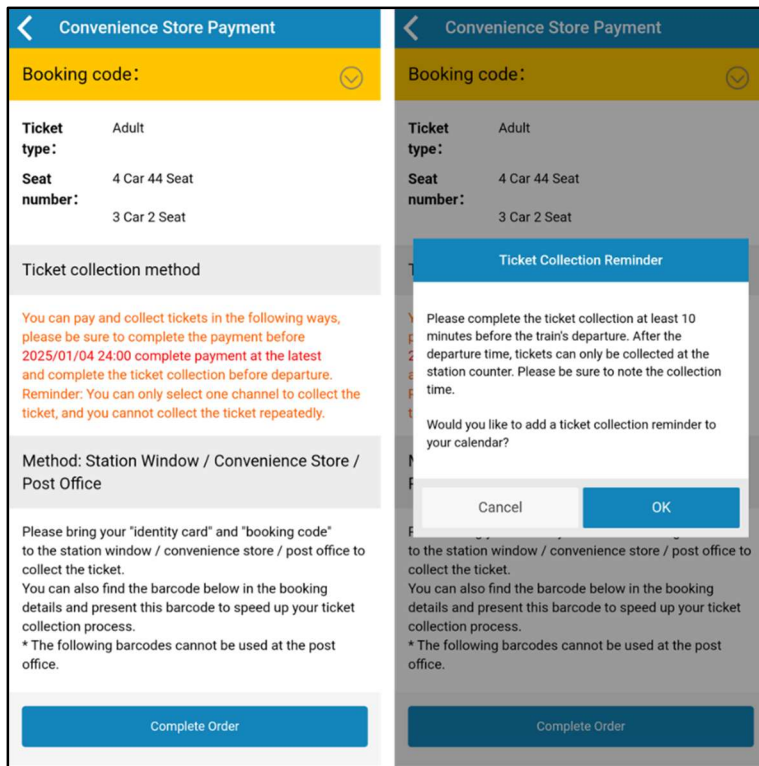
Convenience Store Payment

Booking code:

Ticket type: Adult

Seat number: 4 Car 44 Seat

3 Car 2 Seat

Ticket collection method

You can pay and collect tickets in the following ways, please be sure to complete the payment before 2025/01/04 24:00 complete payment at the latest and complete the ticket collection before departure. Reminder: You can only select one channel to collect the ticket, and you cannot collect the ticket repeatedly.

Method: Station Window / Convenience Store / Post Office

Please bring your "identity card" and "booking code" to the station window / convenience store / post office to collect the ticket.
You can also find the barcode below in the booking details and present this barcode to speed up your ticket collection process.
* The following barcodes cannot be used at the post office.

Complete Order

Convenience Store Payment

Booking code:

Ticket type: Adult

Seat number: 4 Car 44 Seat

3 Car 2 Seat

Ticket Collection Reminder

Please complete the ticket collection at least 10 minutes before the train's departure. After the departure time, tickets can only be collected at the station counter. Please be sure to note the collection time.

Would you like to add a ticket collection reminder to your calendar?

Cancel

OK

to the station window / convenience store / post office to collect the ticket.
You can also find the barcode below in the booking details and present this barcode to speed up your ticket collection process.
* The following barcodes cannot be used at the post office.

Complete Order